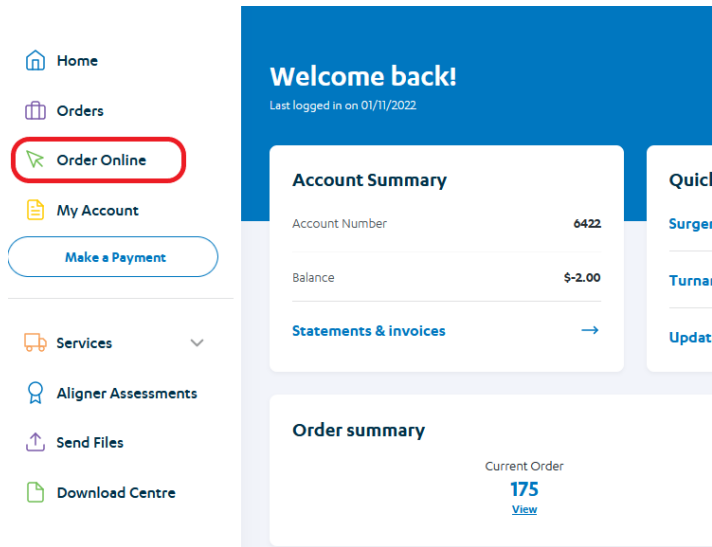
Home

Orders

Order Online

My Account

Make a Payment

Services

Aligner Assessments

Send Files

Download Centre

Welcome back!
Last logged in on 01/11/2022

Account Summary

| Account Number | 6422 |
|---|---|
| Balance | $-2.00 |

Statements & invoices →

Quicl

Surger

Turnar

Updat

Order summary

Current Order
175
View